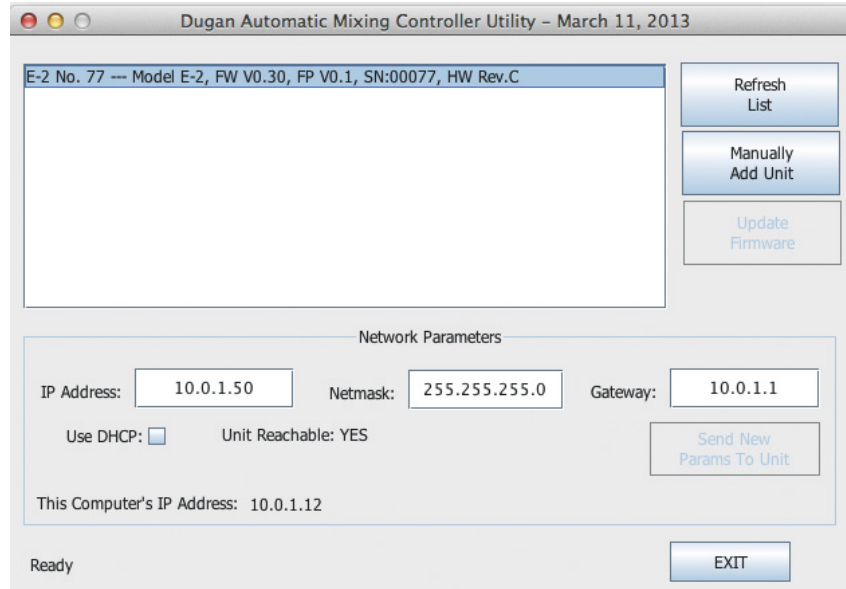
Dugan Automatic Mixing Controller Utility – March 11, 2013

E-2 No. 77 --- Model E-2, FW V0.30, FP V0.1, SN:00077, HW Rev.C

Refresh List

Manually Add Unit

Update Firmware

Network Parameters

IP Address: 10.0.1.50

Netmask: 255.255.255.0

Gateway: 10.0.1.1

Use DHCP:

Unit Reachable: YES

Send New Params To Unit

This Computer's IP Address: 10.0.1.12

Ready

EXIT